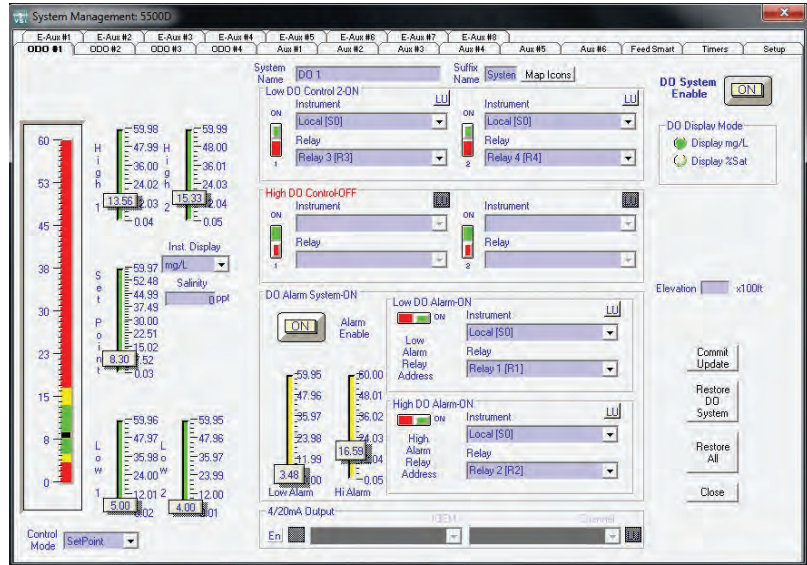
System Management: 5500D

E-Aux #1 E-Aux #2 E-Aux #3 E-Aux #4 E-Aux #5 E-Aux #6 E-Aux #7 E-Aux #8
DDO #1 ODO #2 ODO #3 ODO #4 Aux #1 Aux #2 Aux #3 Aux #4 Aux #5 Aux #6 Feed Smart Timers Setup

60 53 45 38 30 23 15 8 0

High 1
59.98
47.99
36.00
24.02
13.56
12.03
0.04

High 2
59.99
48.00
36.01
24.03
15.33
12.04
0.05

Inst. Display
mg/L
Salinity
0 ppt

Set Point
59.97
52.48
44.99
37.49
30.00
22.51
15.02
8.30
7.52
0.03

Low 1
59.96
47.97
35.98
24.00
12.01
5.00
0.02

Low 2
59.95
47.96
35.97
23.99
12.00
4.00
0.01

Control Mode SetPoint

System Name DO 1
Suffix Name System Map Icons

Low DO Control 2-ON LU LU
ON
Instrument
Local [S0]
Relay
Relay 3 [R3]
1
Instrument
Local [S0]
Relay
Relay 4 [R4]
2

High DO Control-OFF LU LU
ON
Instrument
Relay
1
ON
Instrument
Relay
2

DO Alarm System-ON
ON
Alarm Enable
59.95
47.96
35.97
23.98
11.99
3.48
0.00
Low Alarm
60.00
48.01
36.02
24.03
16.59
12.04
-0.05
Hi Alarm

Low DO Alarm-ON
ON
Low Alarm Relay Address
Instrument LU
Local [S0]
Relay
Relay 1 [R1]

High DO Alarm-ON
ON
High Alarm Relay Address
Instrument LU
Local [S0]
Relay
Relay 2 [R2]

4/20mA Output
En
ICEM
Channel
LU

DO System Enable ON
DO Display Mode
Display mg/L
Display %Sat

Elevation x100ft

Commit Update
Restore DO System
Restore All
Close